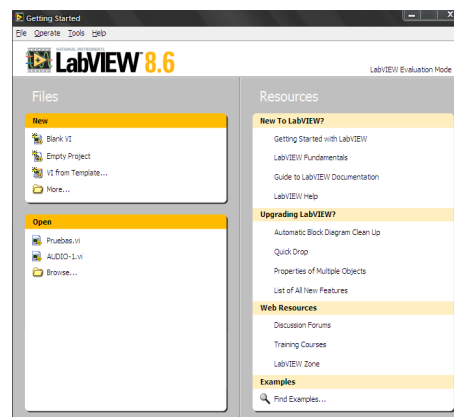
Getting Started

File Operate Tools Help

NATIONAL INSTRUMENTS LabVIEW 8.6

LabVIEW Evaluation Mode

Files

New

Blank VI

Empty Project

VI from Template...

More...

Open

Pruebas.vi

AUDIO-1.vi

Browse...

Resources

New To LabVIEW?

Getting Started with LabVIEW

LabVIEW Fundamentals

Guide to LabVIEW Documentation

LabVIEW Help

Upgrading LabVIEW?

Automatic Block Diagram Clean Up

Quick Drop

Properties of Multiple Objects

List of All New Features

Web Resources

Discussion Forums

Training Courses

LabVIEW Zone

Examples

Find Examples...